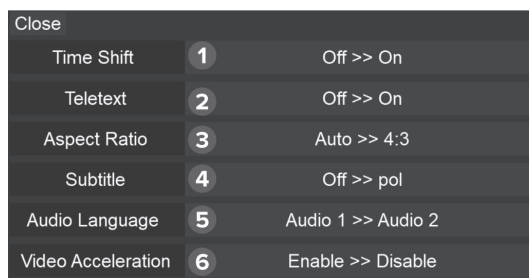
Close

| Time Shift | 1 | Off >> On |
|---|---|---|
| Teletext | 2 | Off >> On |
| Aspect Ratio | 3 | Auto >> 4:3 |
| Subtitle | 4 | Off >> pol |
| Audio Language | 5 | Audio 1 >> Audio 2 |
| Video Acceleration | 6 | Enable >> Disable |